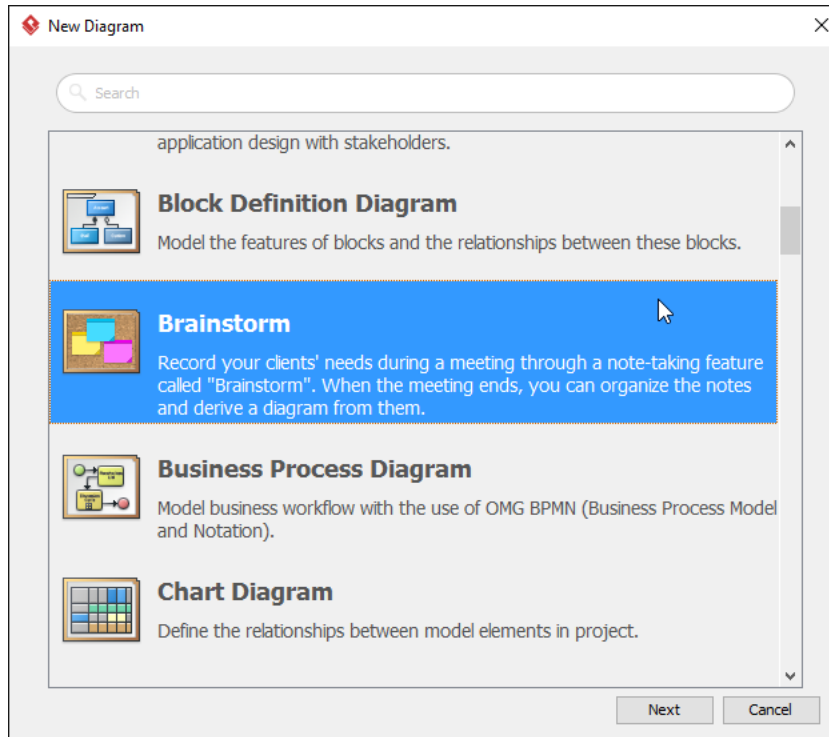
New Diagram

Search

application design with stakeholders.

Block Definition Diagram

Model the features of blocks and the relationships between these blocks.

Brainstorm

Record your clients' needs during a meeting through a note-taking feature called "Brainstorm". When the meeting ends, you can organize the notes and derive a diagram from them.

Business Process Diagram

Model business workflow with the use of OMG BPMN (Business Process Model and Notation).

Chart Diagram

Define the relationships between model elements in project.

Next

Cancel